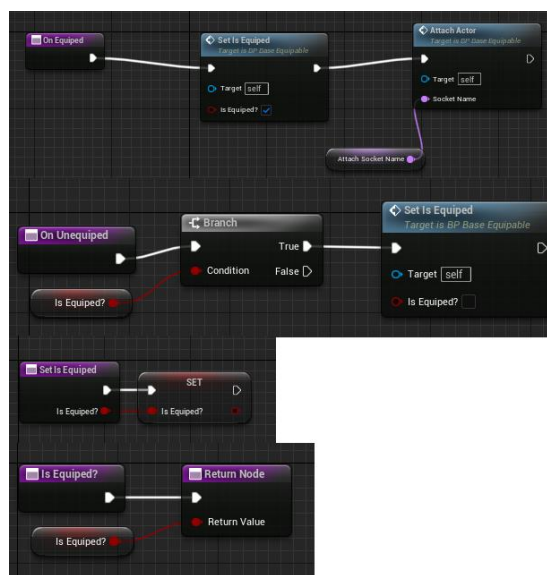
On Equiped

Set Is Equiped
Target is BP Base Equipable
Target self
Is Equiped?

Attach Actor
Target is BP Base Equipable
Target self
Socket Name

Attach Socket Name

On Unequiped

Branch
True
Condition
False

Is Equiped?

Set Is Equiped
Target is BP Base Equipable
Target self
Is Equiped?

Set Is Equiped
Is Equiped?

SET
Is Equiped?

Is Equiped?

Return Node
Return Value

Is Equiped?